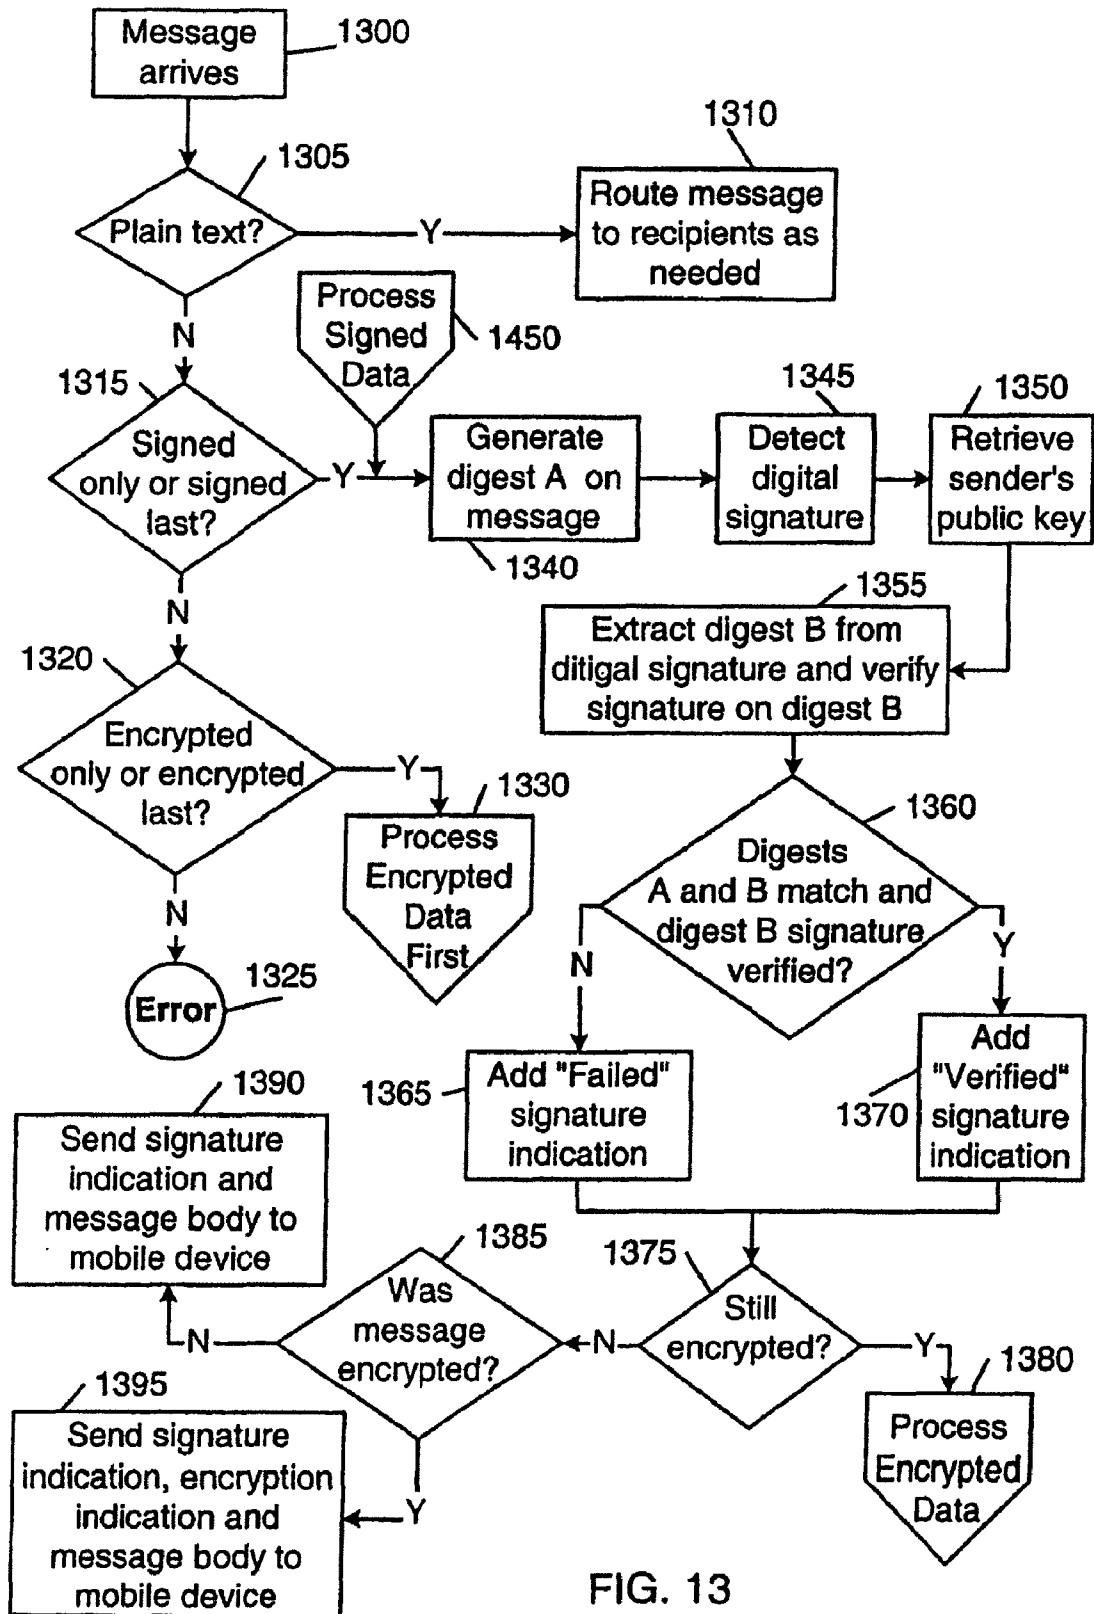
Message arrives
1300

1305
Plain text?
Y

1310
Route message to recipients as needed

N

Process Signed Data
1450

1315
Signed only or signed last?
Y

Generate digest A on message
1340

1345
Detect digital signature

1350
Retrieve sender's public key

1355
Extract digest B from ditigal signature and verify signature on digest B

N

1320
Encrypted only or encrypted last?
Y

1330
Process Encrypted Data First

N

Error
1325

1360
Digests A and B match and digest B signature verified?
N
Y

1365
Add "Failed" signature indication

1370
Add "Verified" signature indication

1390
Send signature indication and message body to mobile device

1385
Was message encrypted?
N

1375
Still encrypted?
N
Y

1380
Process Encrypted Data

1395
Send signature indication, encryption indication and message body to mobile device
Y

FIG. 13